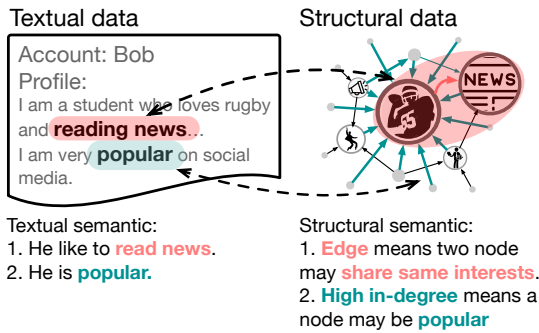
Textual data

Account: Bob
Profile:
I am a student who loves rugby and reading news...
I am very popular on social media.

Structural data

NEWS

Textual semantic:
1. He like to read news.
2. He is popular.

Structural semantic:
1. Edge means two node may share same interests.
2. High in-degree means a node may be popular